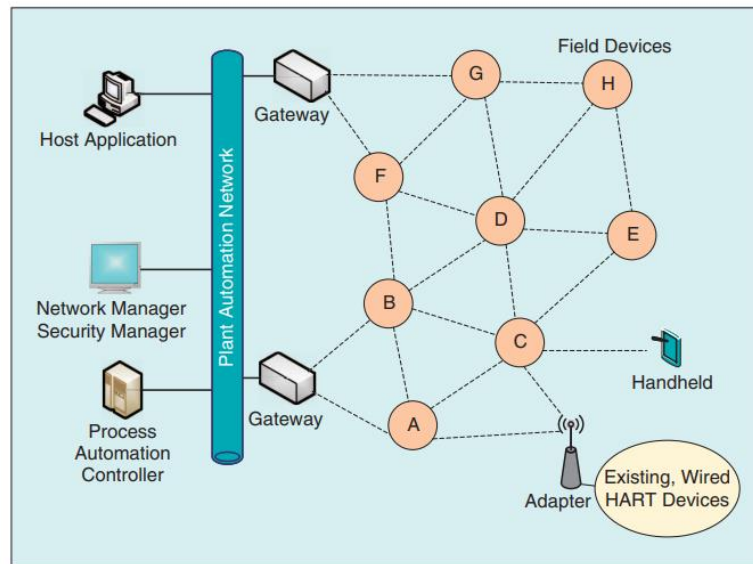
Field Devices

Host Application

Gateway

Plant Automation Network

G

H

F

D

E

Network Manager
Security Manager

B

C

Handheld

Gateway

Process Automation Controller

A

Adapter

Existing, Wired HART Devices